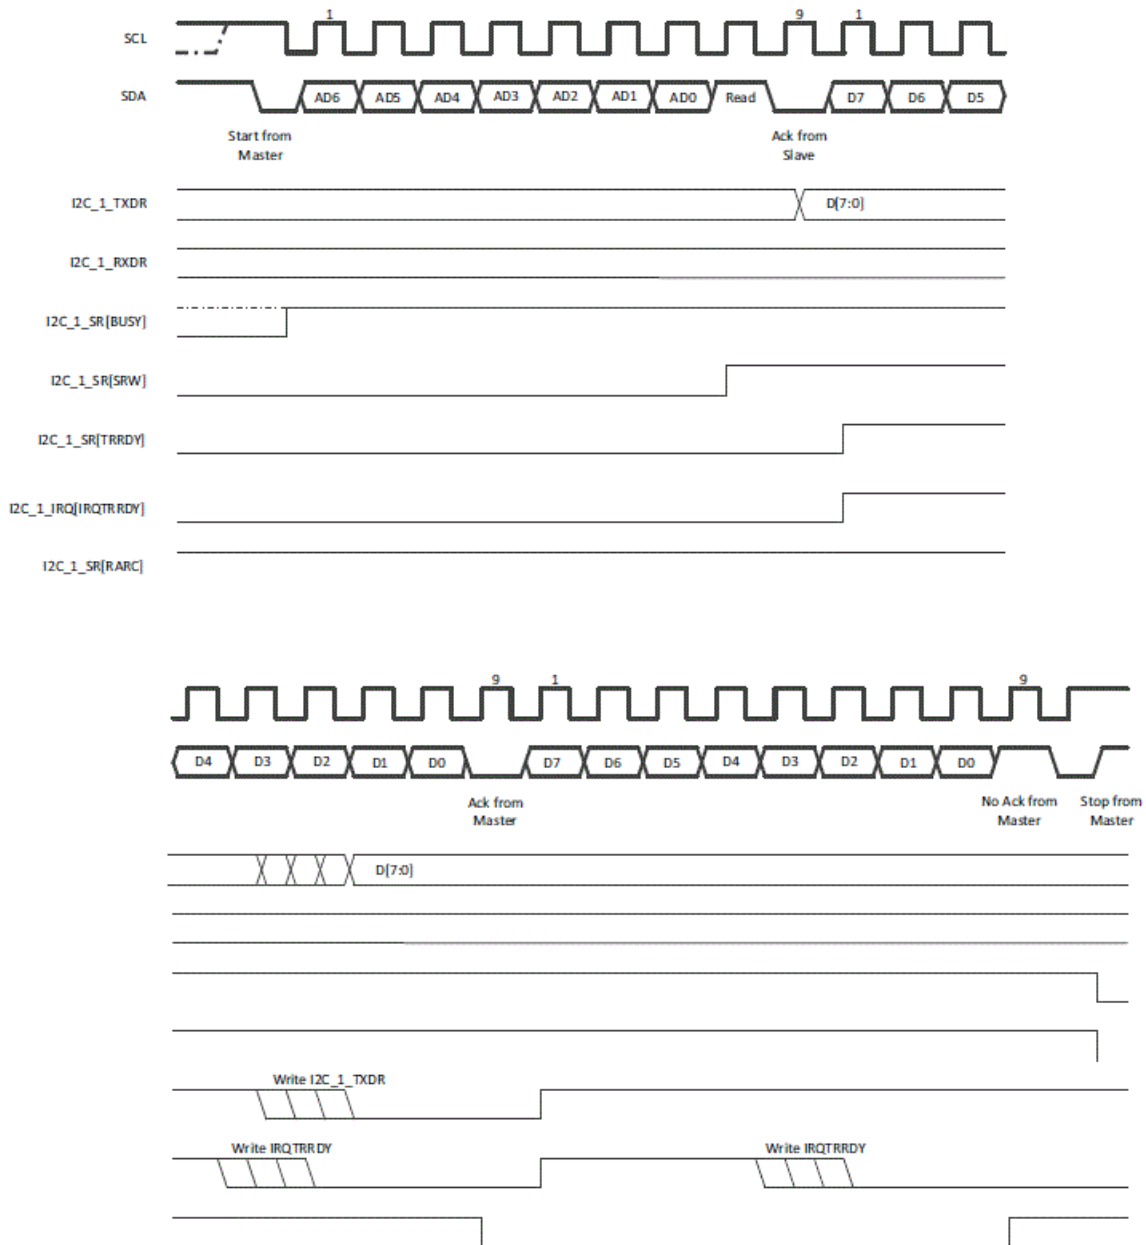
SCL
1
9
1
SDA
AD6
AD5
AD4
AD3
AD2
AD1
AD0
Read
D7
D6
D5
Start from Master
Ack from Slave
I2C_1_TXDR
D[7:0]
I2C_1_RXDR
I2C_1_SR[BUSY]
I2C_1_SR[SRW]
I2C_1_SR[TRRDY]
I2C_1_IRQ[IRQTRRDY]
I2C_1_SR[RARC]

9
1
9
D4
D3
D2
D1
D0
D7
D6
D5
D4
D3
D2
D1
D0
Ack from Master
No Ack from Master
Stop from Master
D[7:0]
Write I2C_1_TXDR
Write IRQTRRDY
Write IRQTRRDY